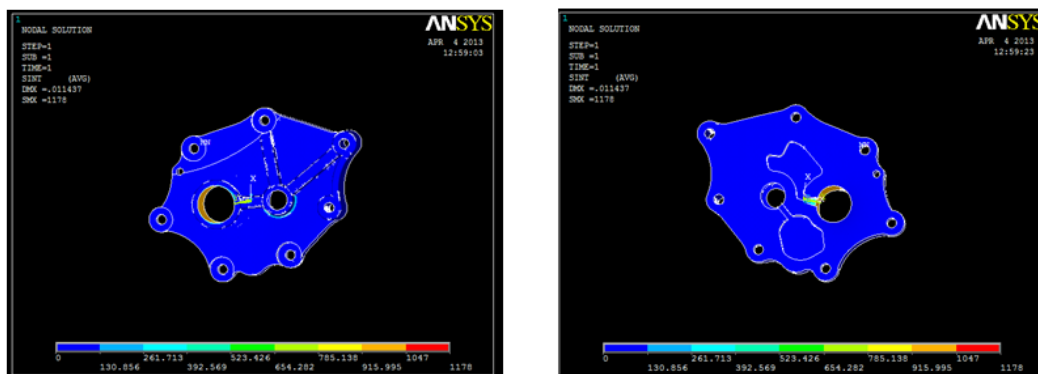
1
NODAL SOLUTION

STEP=1
SUB =1
TIME=1
SINT (AVG)
DMX =.011437
SMX =1178

ANSYS
APR 4 2013
12:59:03

MN
MX

0 130.856 261.713 392.569 523.426 654.282 785.138 915.995 1047 1178

1
NODAL SOLUTION

STEP=1
SUB =1
TIME=1
SINT (AVG)
DMX =.011437
SMX =1178

ANSYS
APR 4 2013
12:59:23

MN
MX

0 130.856 261.713 392.569 523.426 654.282 785.138 915.995 1047 1178